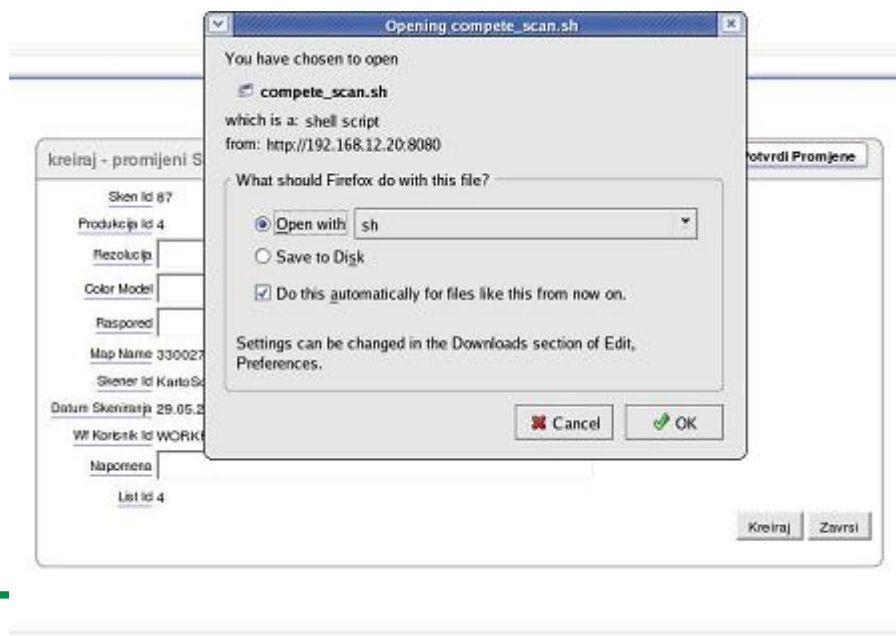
Opening compete_scan.sh

You have chosen to open

compete_scan.sh

which is a: shell script

from: http://192.168.12.20:8080

What should Firefox do with this file?

Open with sh

Save to Disk

Do this automatically for files like this from now on.

Settings can be changed in the Downloads section of Edit, Preferences.

Cancel

OK

kreiraj - promijeni S

Potvrdi Promjene

Sken Id 87

Produkcija Id 4

Rezolucija

Color Model

Raspored

Map Name 330027

Skener Id KartoS

Datum Skeniranja 29.05.2

Wf Korisnik Id WORK

Napomena

List Id 4

Kreiraj

Zavrsi